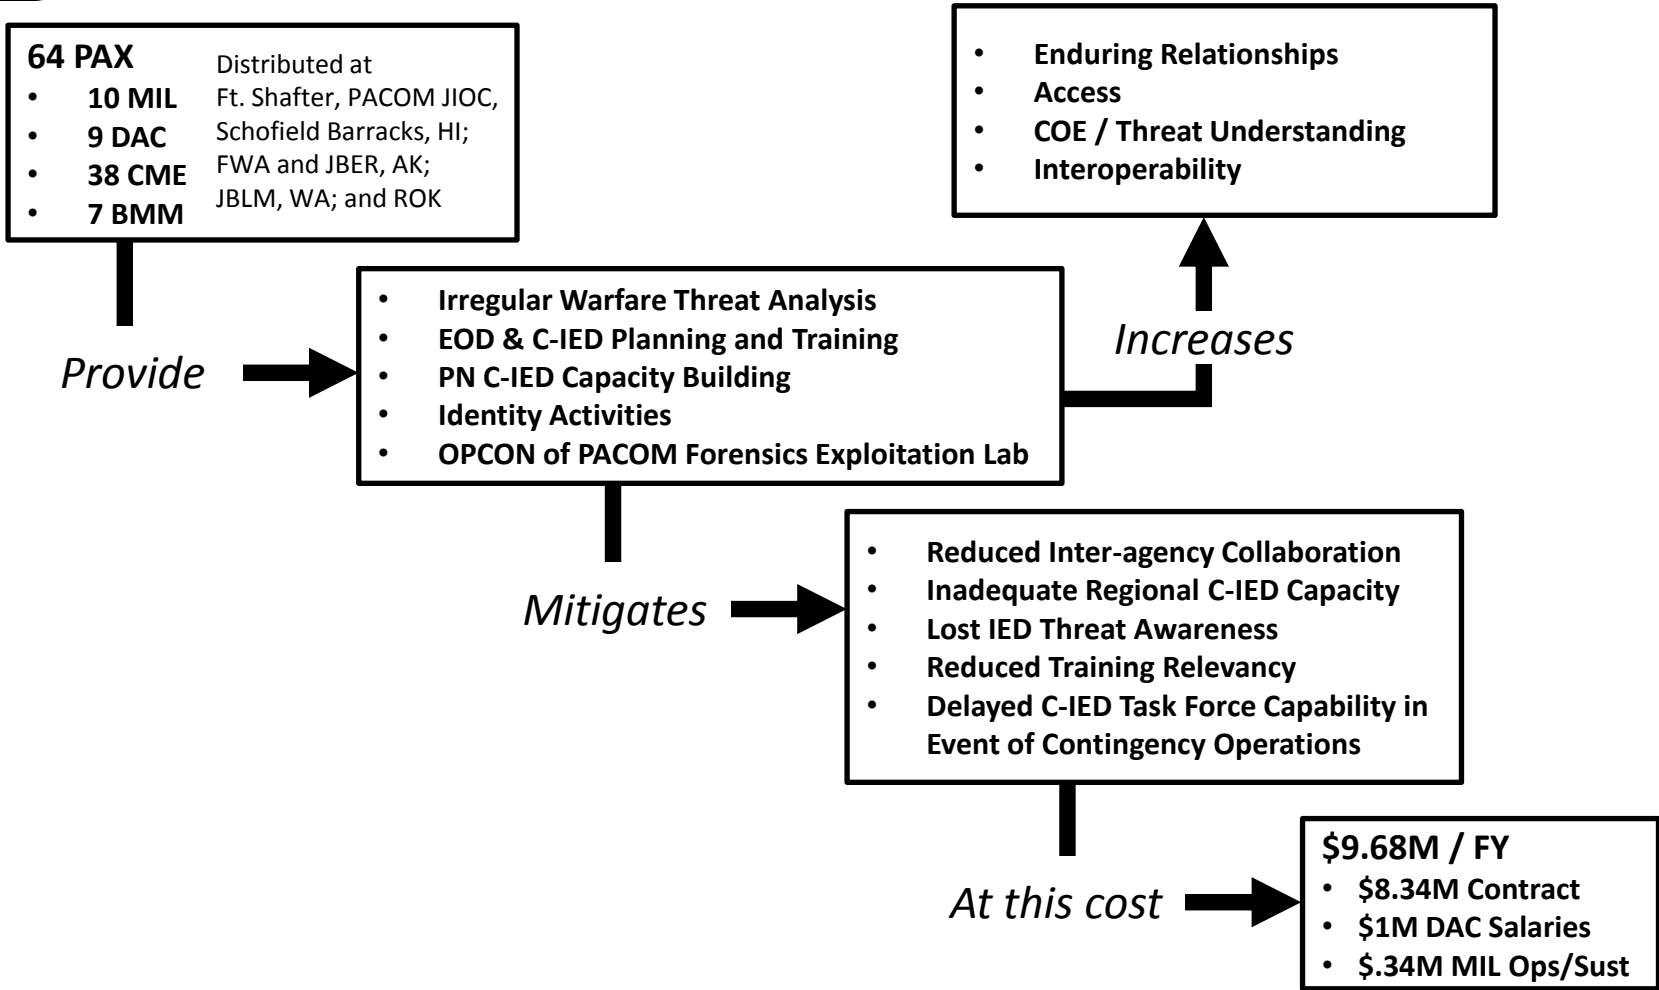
64 PAX
• 10 MIL
• 9 DAC
• 38 CME
• 7 BMM

Distributed at Ft. Shafter, PACOM JIOC, Schofield Barracks, HI; FWA and JBER, AK; JBLM, WA; and ROK

Provide

• Irregular Warfare Threat Analysis
• EOD & C-IED Planning and Training
• PN C-IED Capacity Building
• Identity Activities
• OPCON of PACOM Forensics Exploitation Lab

Increases

• Enduring Relationships
• Access
• COE / Threat Understanding
• Interoperability

Mitigates

• Reduced Inter-agency Collaboration
• Inadequate Regional C-IED Capacity
• Lost IED Threat Awareness
• Reduced Training Relevancy
• Delayed C-IED Task Force Capability in Event of Contingency Operations

At this cost

$9.68M / FY
• $8.34M Contract
• $1M DAC Salaries
• $.34M MIL Ops/Sust